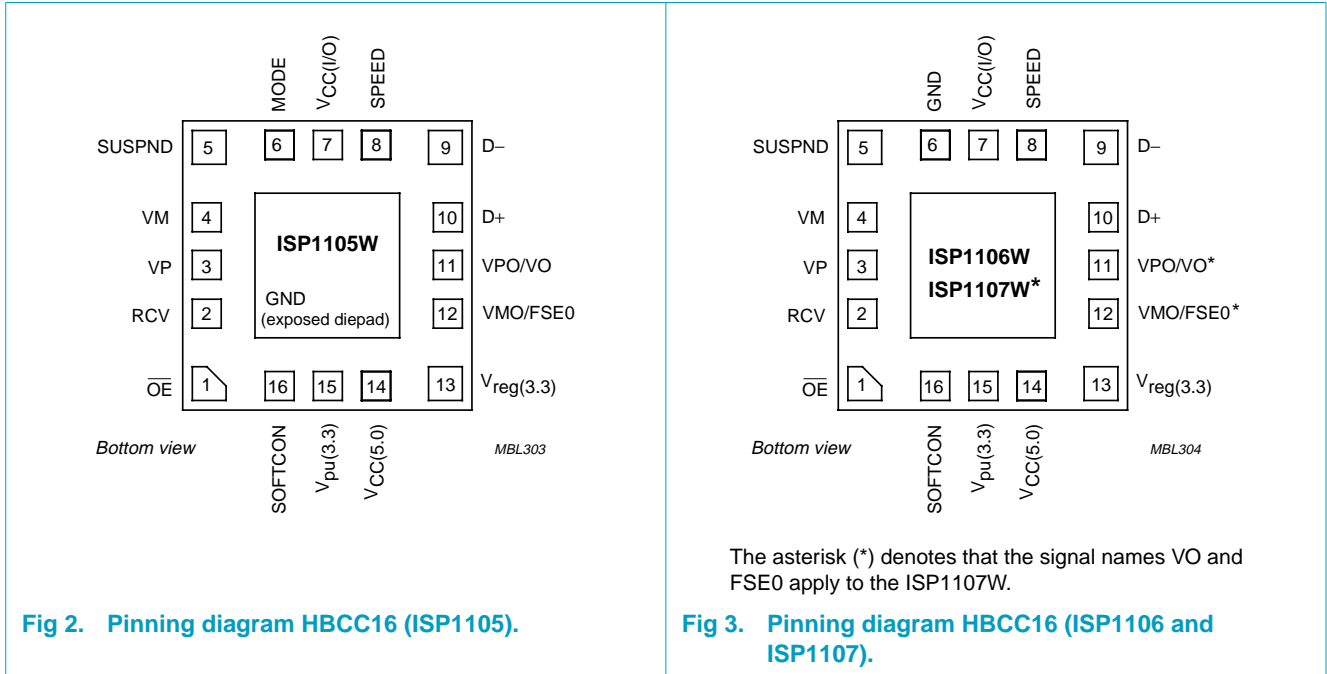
MODE
$V_{CC(I/O)}$
SPEED

SUSPND 5
6 7 8
9 D–

VM 4
10 D+

ISP1105W

VP 3
11 VPO/VO

GND
(exposed diepad)

RCV 2
12 VMO/FSE0

$\overline{OE}$ 1
16 15 14
13 $V_{reg(3.3)}$

Bottom view

SOFTCON
$V_{pu(3.3)}$
$V_{CC(5.0)}$

MBL303

Fig 2. Pinning diagram HBCC16 (ISP1105).

GND
$V_{CC(I/O)}$
SPEED

SUSPND 5
6 7 8
9 D–

VM 4
10 D+

ISP1106W
ISP1107W*

VP 3
11 VPO/VO*

RCV 2
12 VMO/FSE0*

$\overline{OE}$ 1
16 15 14
13 $V_{reg(3.3)}$

Bottom view

SOFTCON
$V_{pu(3.3)}$
$V_{CC(5.0)}$

MBL304

The asterisk (*) denotes that the signal names VO and FSE0 apply to the ISP1107W.

Fig 3. Pinning diagram HBCC16 (ISP1106 and ISP1107).